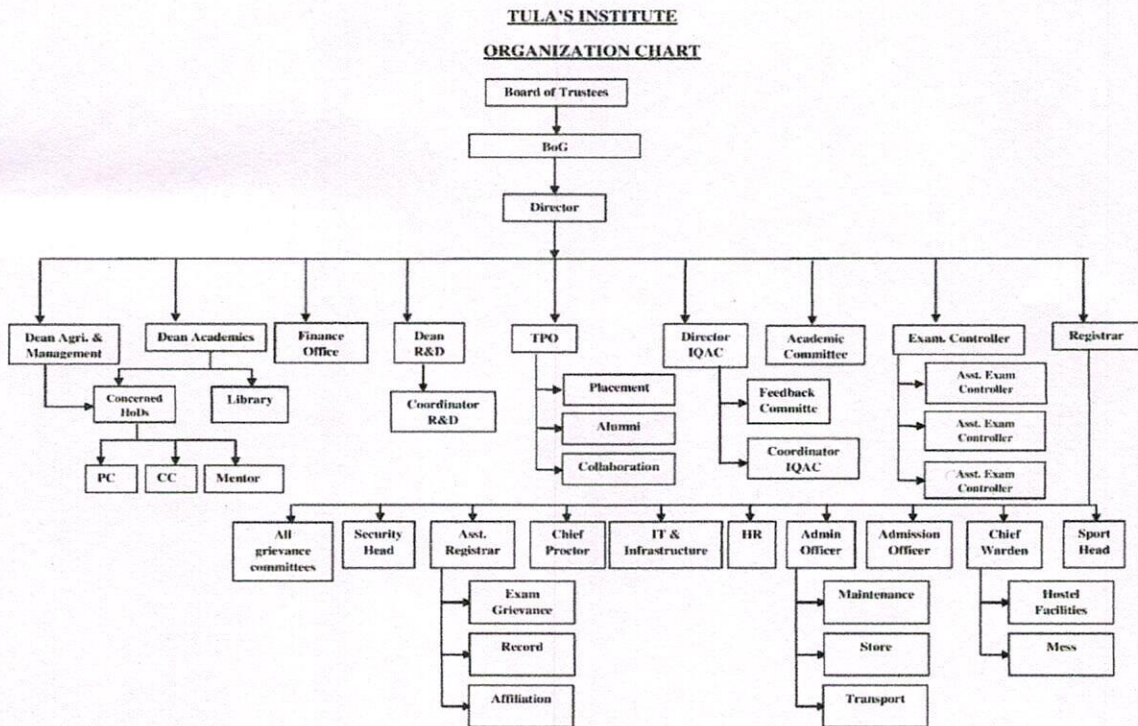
TULA'S INSTITUTE

ORGANIZATION CHART

Board of Trustees

BoG

Director

Dean Agri. & Management

Dean Academics

Finance Office

Dean R&D

TPO

Director IQAC

Academic Committee

Exam. Controller

Registrar

Concerned HoDs

Library

Coordinator R&D

Placement

Alumni

Collaboration

Feedback Committe

Coordinator IQAC

Asst. Exam Controller

Asst. Exam Controller

Asst. Exam Controller

PC

CC

Mentor

All grievance committees

Security Head

Asst. Registrar

Chief Proctor

IT & Infrastructure

HR

Admin Officer

Admission Officer

Chief Warden

Sport Head

Exam Grievance

Record

Affiliation

Maintenance

Store

Transport

Hostel Facilities

Mess